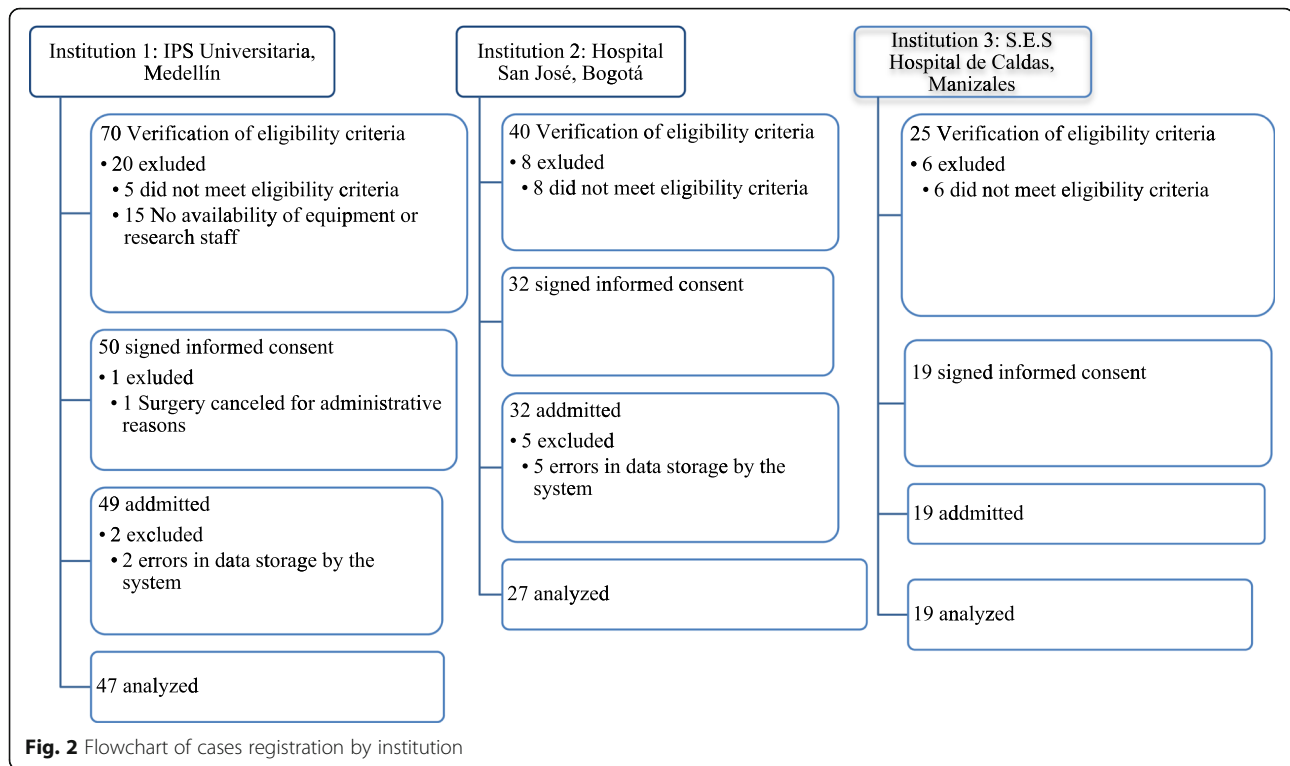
Institution 1: IPS Universitaria, Medellín

70 Verification of eligibility criteria
• 20 exluded
• 5 did not meet eligibility criteria
• 15 No availability of equipment or research staff

50 signed informed consent
• 1 exluded
• 1 Surgery canceled for administrative reasons

49 addmitted
• 2 excluded
• 2 errors in data storage by the system

47 analyzed

Institution 2: Hospital San José, Bogotá

40 Verification of eligibility criteria
• 8 exluded
• 8 did not meet eligibility criteria

32 signed informed consent

32 addmitted
• 5 excluded
• 5 errors in data storage by the system

27 analyzed

Institution 3: S.E.S Hospital de Caldas, Manizales

25 Verification of eligibility criteria
• 6 exluded
• 6 did not meet eligibility criteria

19 signed informed consent

19 addmitted

19 analyzed

Fig. 2 Flowchart of cases registration by institution